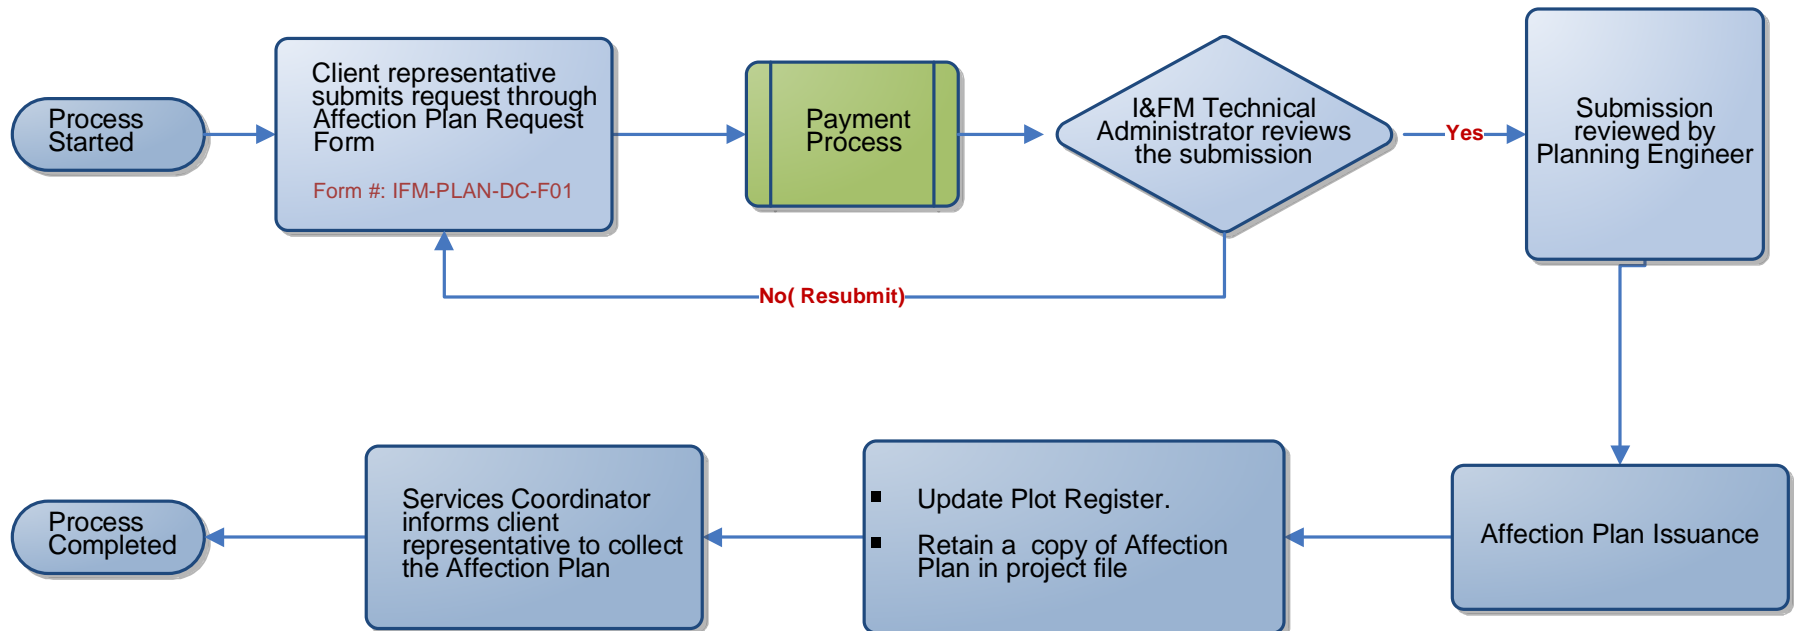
Process Started

Client representative submits request through Affection Plan Request Form

Form #: IFM-PLAN-DC-F01

Payment Process

I&FM Technical Administrator reviews the submission

Yes

Submission reviewed by Planning Engineer

No( Resubmit)

Affection Plan Issuance

- Update Plot Register.
- Retain a copy of Affection Plan in project file

Services Coordinator informs client representative to collect the Affection Plan

Process Completed